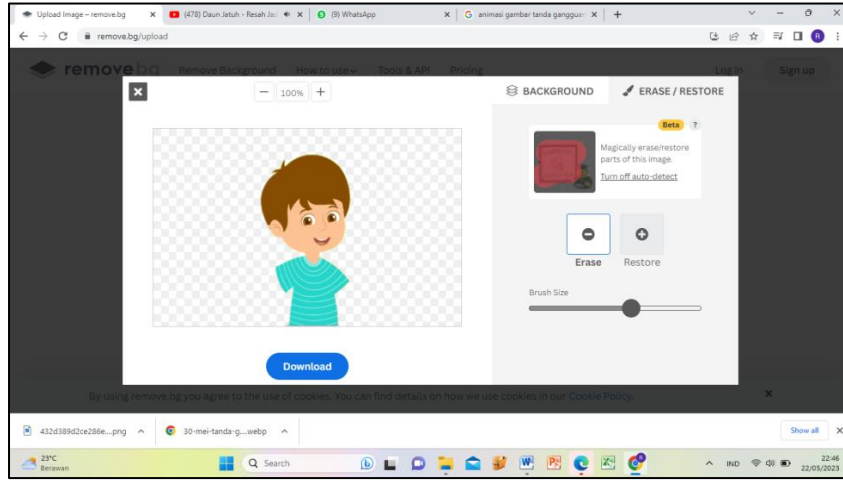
Upload Image – remove.bg ×
(478) Daun Jatuh - Resah Ja ×
(9) WhatsApp ×
animasi gambar tanda ganggua ×
+
remove.bg/upload

remove bg Remove Background How to use Tools & API Pricing Log in Sign up

×
− 100% +
BACKGROUND
ERASE / RESTORE
Beta ?
Magically erase/restore parts of this image.
Turn off auto-detect
Erase
Restore
Brush Size
Download

By using remove.bg you agree to the use of cookies. You can find details on how we use cookies in our Cookie Policy.
×

432d389d2ce286e....png ^
30-mei-tanda-g....webp ^
Show all ×

23°C
Berawan
Search
IND
22:46
22/05/2023